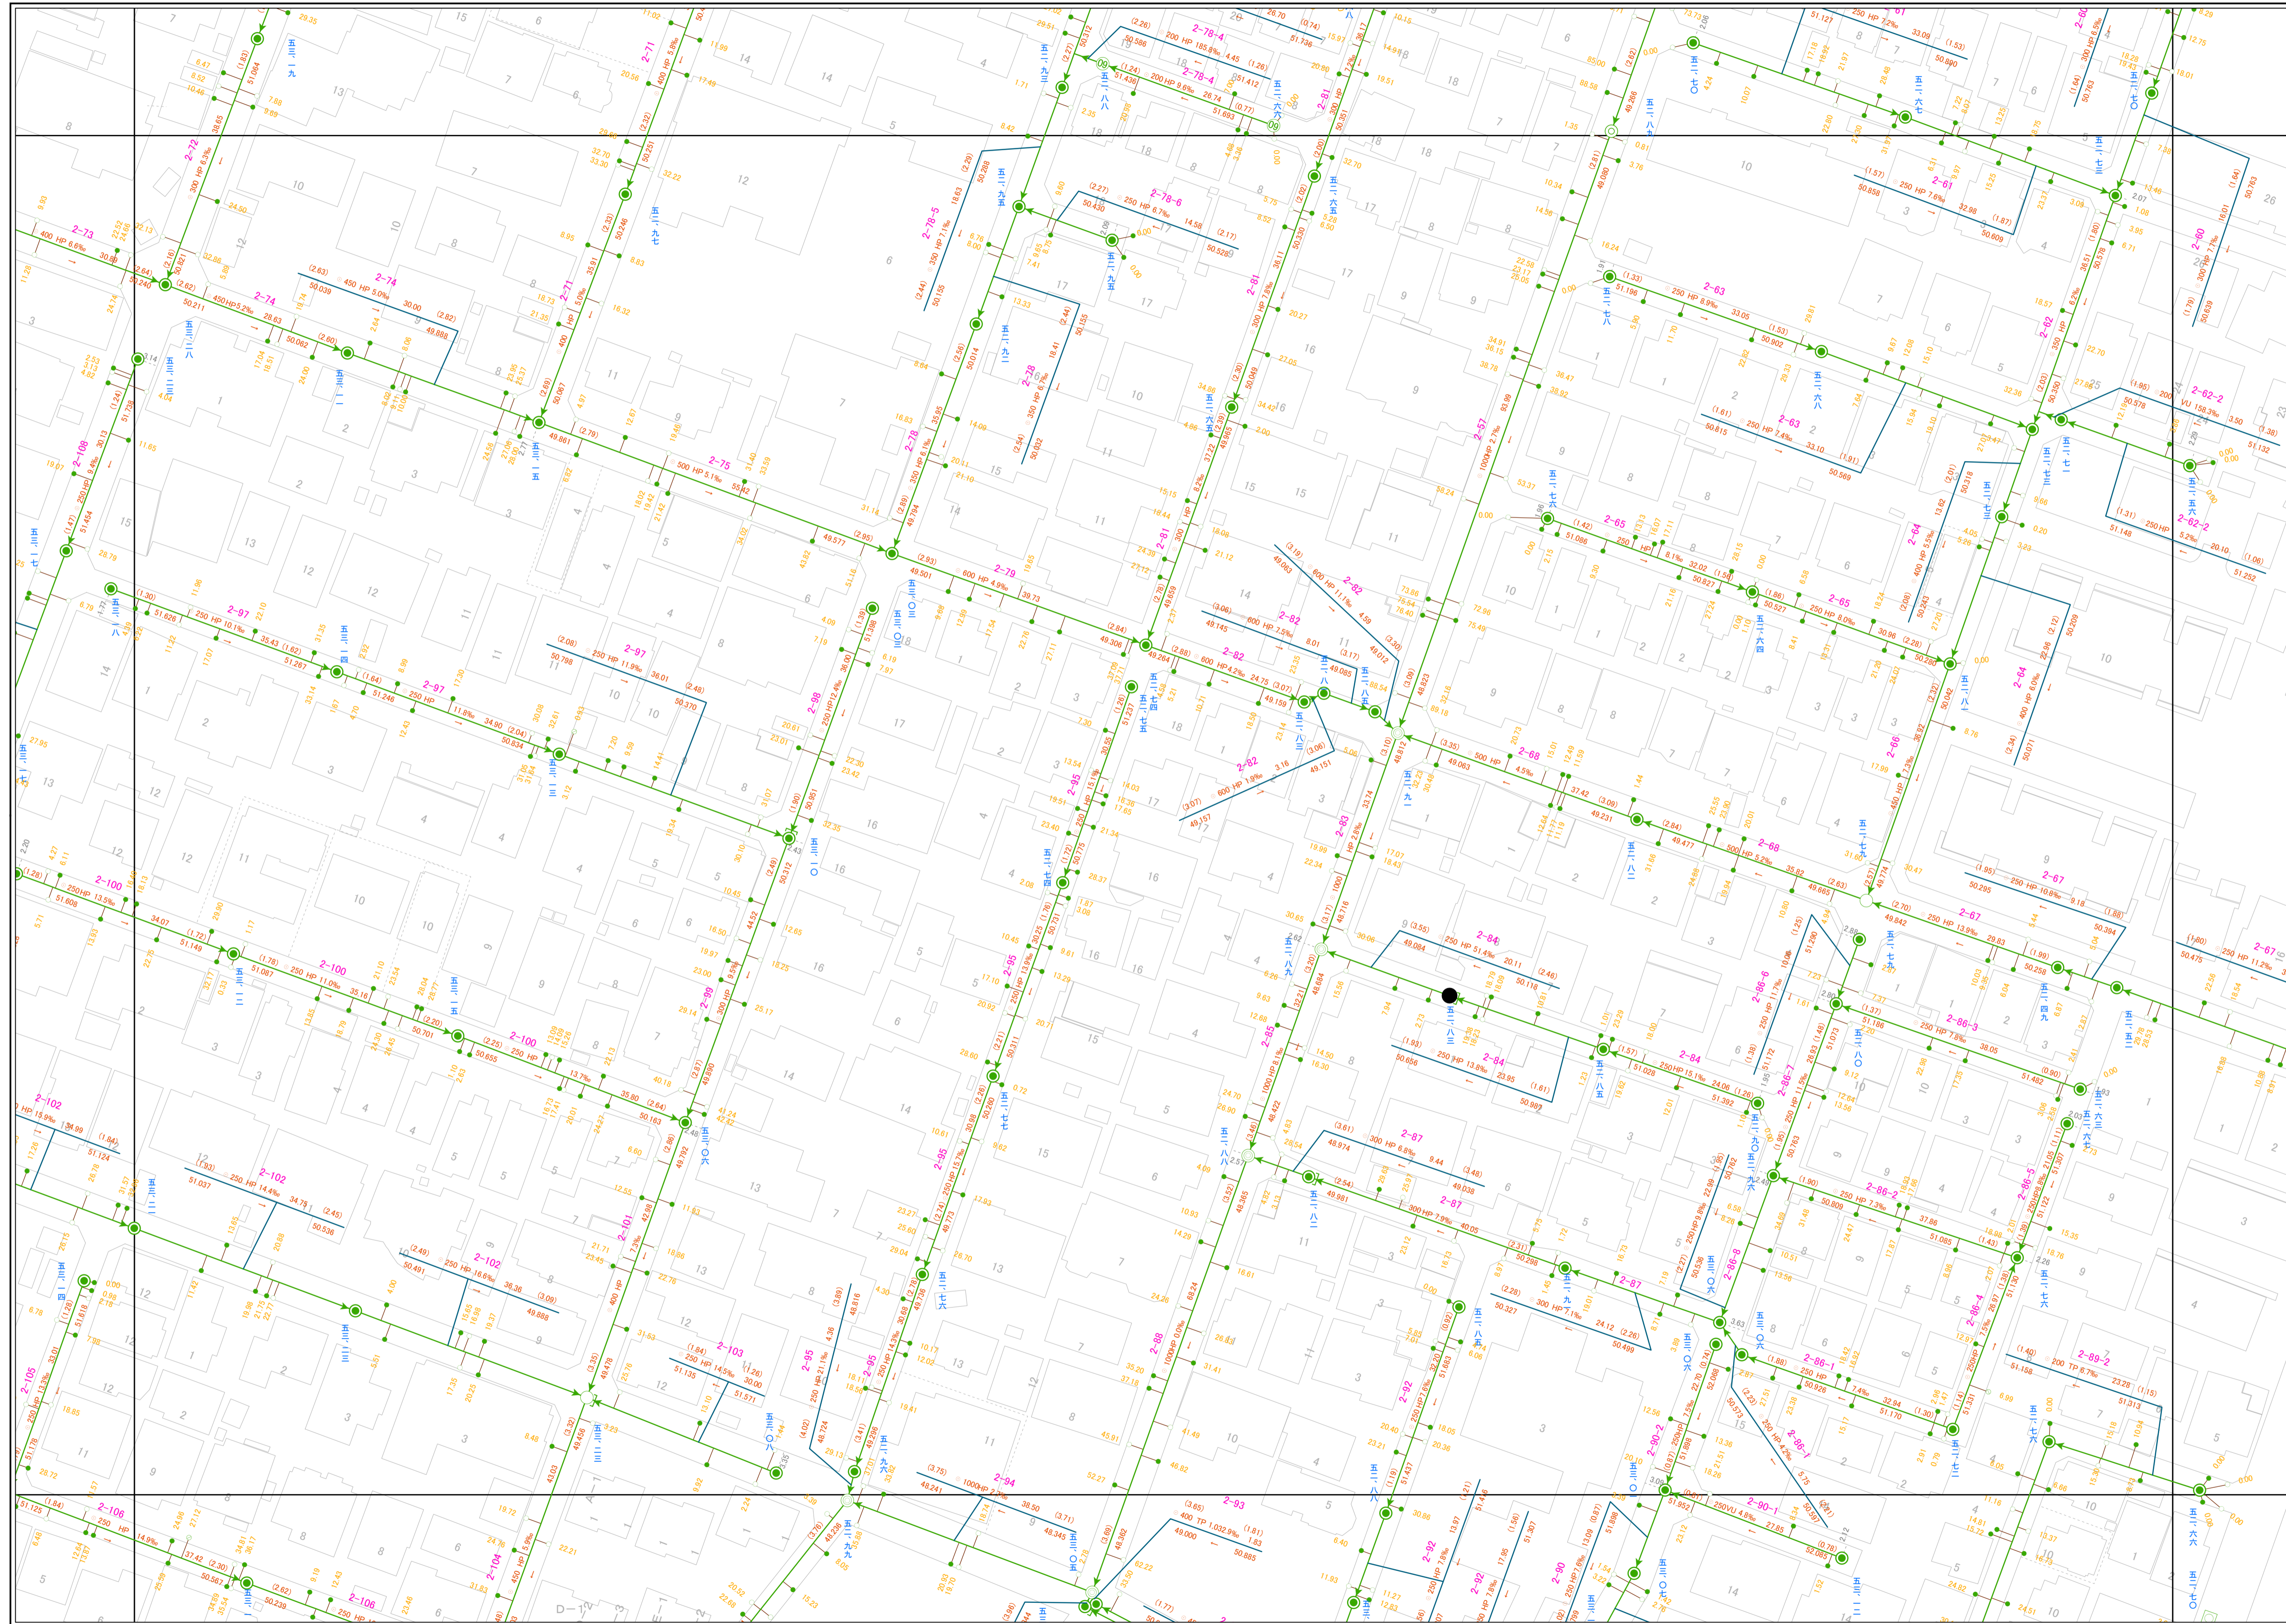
2-72
300 HP 6.3‰
2-71
400 HP 5.9‰
2-73
400 HP 8.6‰
2-74
450 HP 5.0‰
2-74
450HP 5.2‰
2-75
500 HP 5.1‰
2-78-5
350 HP 7.1‰
2-78-6
250 HP 6.7‰
2-78-4
200 HP 185.8‰
2-78-4
200 HP 9.6‰
2-78
350 HP 6.7‰
2-78
250 HP 6.1‰
2-79
600 HP 4.9‰
2-81
300 HP
2-81
300 HP 1.8‰
2-81
300 HP 8.2‰
2-82
600 HP 11.1‰
2-82
600 HP 7.5‰
2-82
600 HP 4.2‰
2-82
600 HP 1.9‰
2-57
1000HP 2.7‰
2-63
250 HP 8.9‰
2-63
250 HP 7.4‰
2-61
250 HP 7.6‰
2-61
250 HP 7.2‰
2-62
350 HP
2-62-2
200 VU 158.2‰
2-62-2
250 HP 5.2‰
2-60
300 HP 7.7‰
2-65
250 HP 8.1‰
2-65
250 HP 8.0‰
2-64
400 HP 5.5‰
2-64
400 HP 6.0‰
2-66
450 HP 1.2‰
2-68
500 HP 4.5‰
2-68
500 HP 5.2‰
2-67
250 HP 10.8‰
2-67
250 HP 13.9‰
2-67
250 HP 11.2‰
2-97
250 HP 10.1‰
2-97
250 HP 11.9‰
2-97
250 HP 11.8‰
2-98
250 HP 12.4‰
2-100
250 HP 13.5‰
2-100
250 HP 11.0‰
2-100
250 HP 13.7‰
2-108
250 HP 9.4‰
2-95
2-99
300 HP
2-84
250 HP 51.4‰
2-84
250 HP 13.8‰
2-84
250 HP 15.1‰
2-86-6
250 HP 11.7‰
2-86-3
250 HP 7.8‰
2-86-7
2-86-2
250 HP 7.3‰
2-86-5
2-86-8
2-86-1
250 HP 7.4‰
2-86-4
2-87
300 HP 6.8‰
2-87
300 HP 7.9‰
2-87
300 HP 7.1‰
2-83
2-85
1000 HP 6.1‰
2-88
1000HP 0.0‰
2-89-2
200 TP 8.7‰
2-90-1
250VU 4.8‰
2-90-2
2-96-1
2-92
2-93
400 TP 1.032.9‰
2-94
1000HP
2-101
400 HP
2-102
250 HP 15.9‰
2-102
250 HP 14.4‰
2-102
250 HP 18.6‰
2-103
250 HP 14.5‰
2-104
450 HP 5.9‰
2-105
250 HP 13.2‰
2-106
250 HP 14.9‰
2-106
2-90